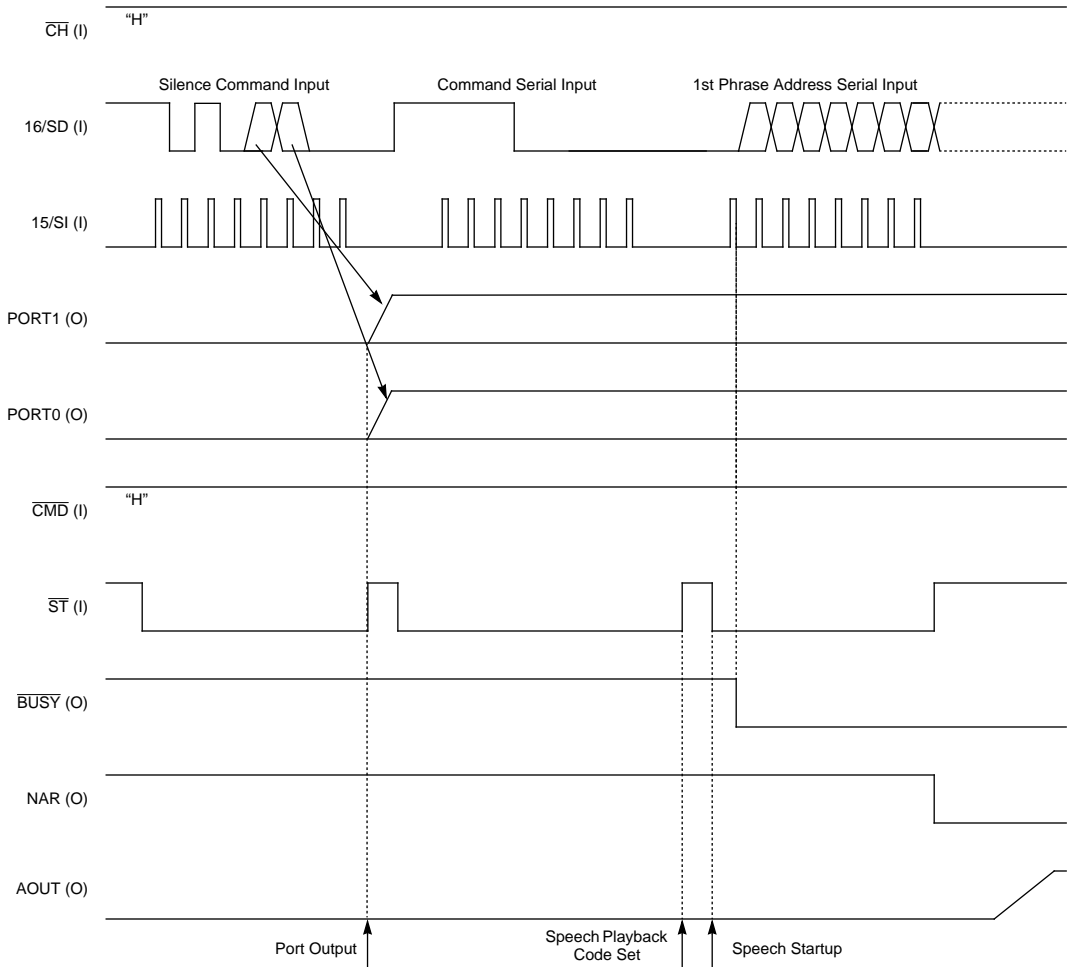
$\overline{CH}$ (I)
"H"

Silence Command Input
Command Serial Input
1st Phrase Address Serial Input

16/SD (I)

15/SI (I)

PORT1 (O)

PORT0 (O)

$\overline{CMD}$ (I)
"H"

$\overline{ST}$ (I)

$\overline{BUSY}$ (O)

NAR (O)

AOUT (O)

Port Output
Speech Playback Code Set
Speech Startup